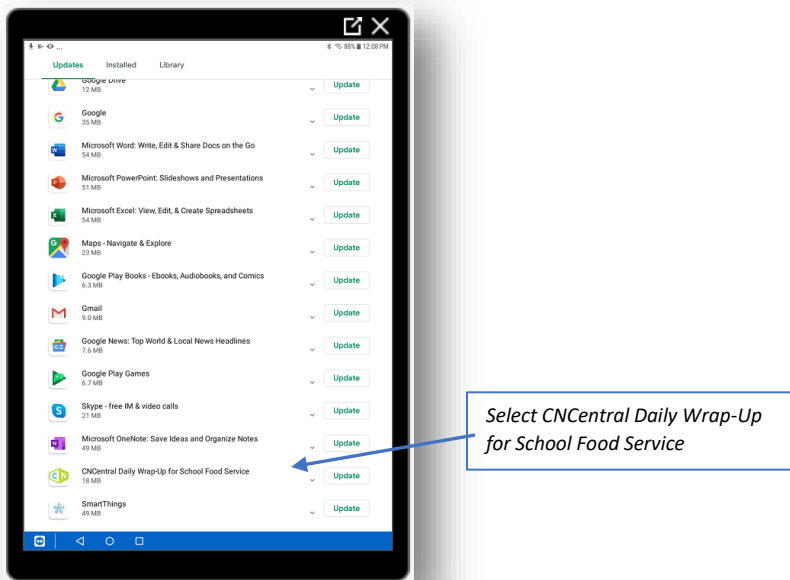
12:08 PM
88%

Updates Installed Library

Google Drive
12 MB
Update

Google
35 MB
Update

Microsoft Word: Write, Edit & Share Docs on the Go
54 MB
Update

Microsoft PowerPoint: Slideshows and Presentations
51 MB
Update

Microsoft Excel: View, Edit, & Create Spreadsheets
54 MB
Update

Maps - Navigate & Explore
23 MB
Update

Google Play Books - Ebooks, Audiobooks, and Comics
6.3 MB
Update

Gmail
9.0 MB
Update

Google News: Top World & Local News Headlines
7.6 MB
Update

Google Play Games
6.7 MB
Update

Skype - free IM & video calls
21 MB
Update

Microsoft OneNote: Save Ideas and Organize Notes
49 MB
Update

CNCentral Daily Wrap-Up for School Food Service
18 MB
Update

SmartThings
49 MB
Update

Select CNCentral Daily Wrap-Up for School Food Service